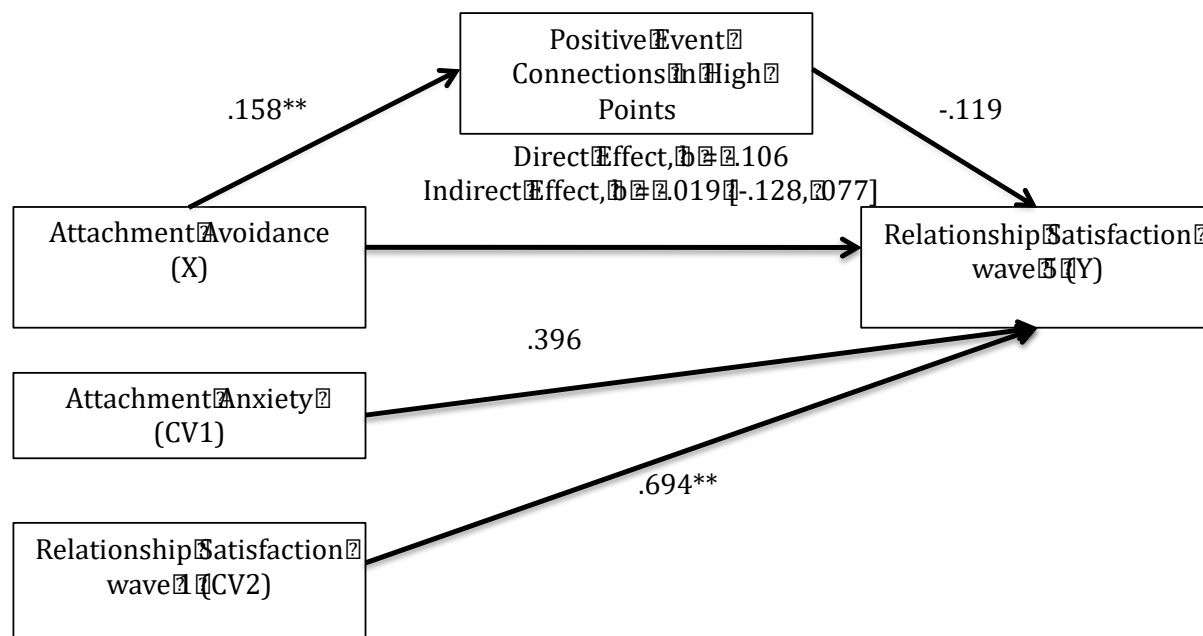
Positive Event Connections in High Points

.158**

-.119

Direct Effect, b = .106
Indirect Effect, b = .019 [-.128, .077]

Attachment Avoidance (X)

Relationship Satisfaction wave 5 (Y)

.396

Attachment Anxiety (CV1)

.694**

Relationship Satisfaction wave 1 (CV2)